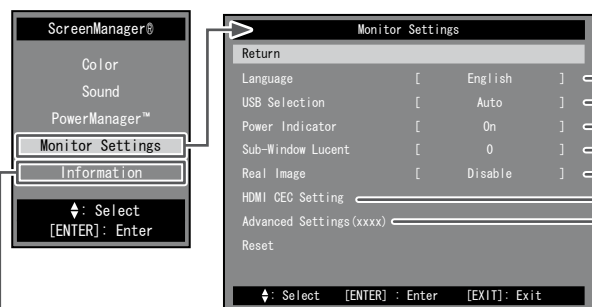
ScreenManager®
Color
Sound
PowerManager™
Monitor Settings
Information
♦: Select
[ENTER]: Enter

Monitor Settings
Return
Language [ English ]
USB Selection [ Auto ]
Power Indicator [ On ]
Sub-Window Lucent [ 0 ]
Real Image [ Disable ]
HDMI CEC Setting
Advanced Settings(xxxx)
Reset
♦: Select [ENTER] : Enter [EXIT]: Exit